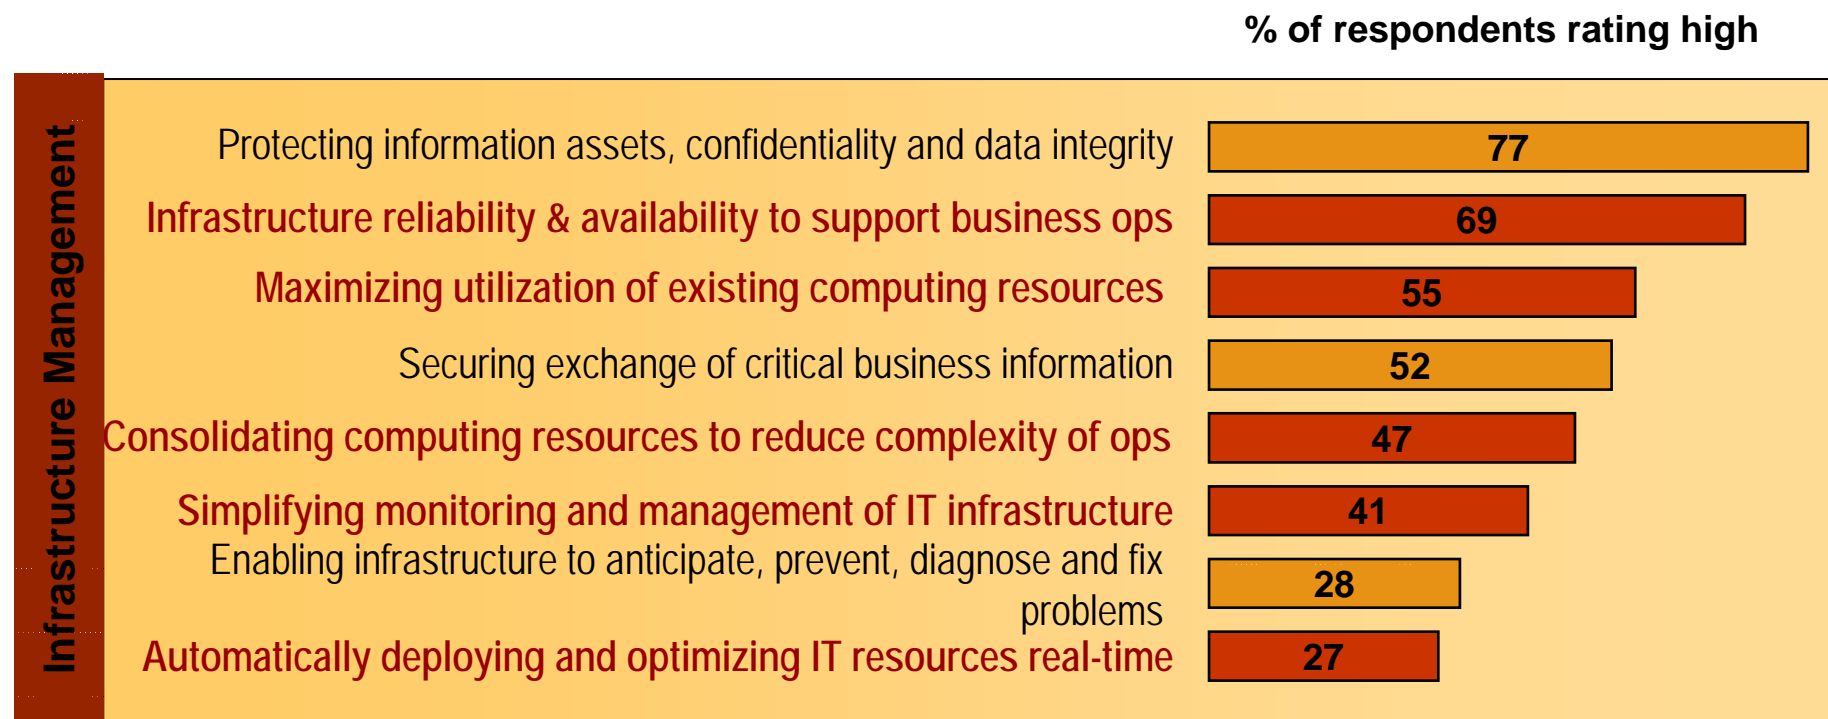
% of respondents rating high

Infrastructure Management

| | |
|---|---|
| Protecting information assets, confidentiality and data integrity | 77 |
| Infrastructure reliability & availability to support business ops | 69 |
| Maximizing utilization of existing computing resources | 55 |
| Securing exchange of critical business information | 52 |
| Consolidating computing resources to reduce complexity of ops | 47 |
| Simplifying monitoring and management of IT infrastructure | 41 |
| Enabling infrastructure to anticipate, prevent, diagnose and fix problems | 28 |
| Automatically deploying and optimizing IT resources real-time | 27 |